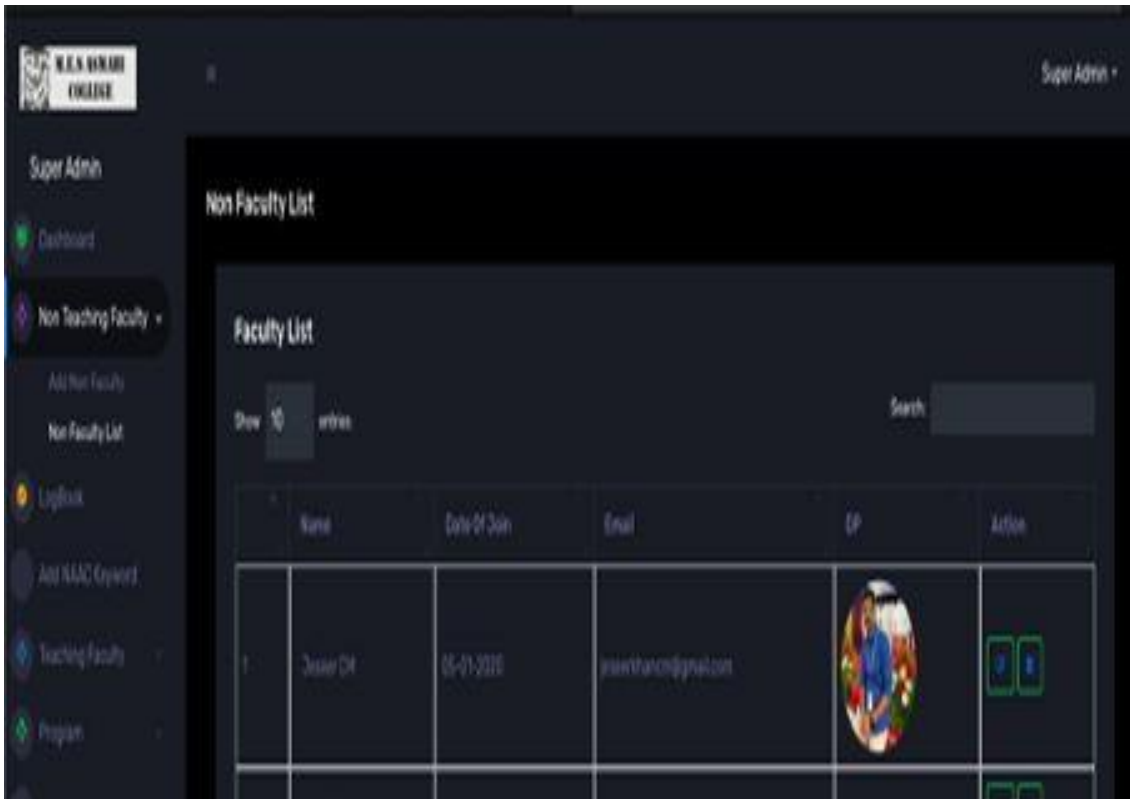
M.E.S KEVEEYAM COLLEGE

Super Admin

Super Admin

Dashboard

Non Teaching Faculty

Add Non Faculty

Non Faculty List

LogBook

Add NAAC Keyword

Teaching Faculty

Program

Non Faculty List

Faculty List

Show 10 entries

Search:

| | Name | Date Of Join | Email | DP | Action |
|---|---|---|---|---|---|
| 1 | Jeswin CM | 05-01-2020 | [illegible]@gmail.com | | |